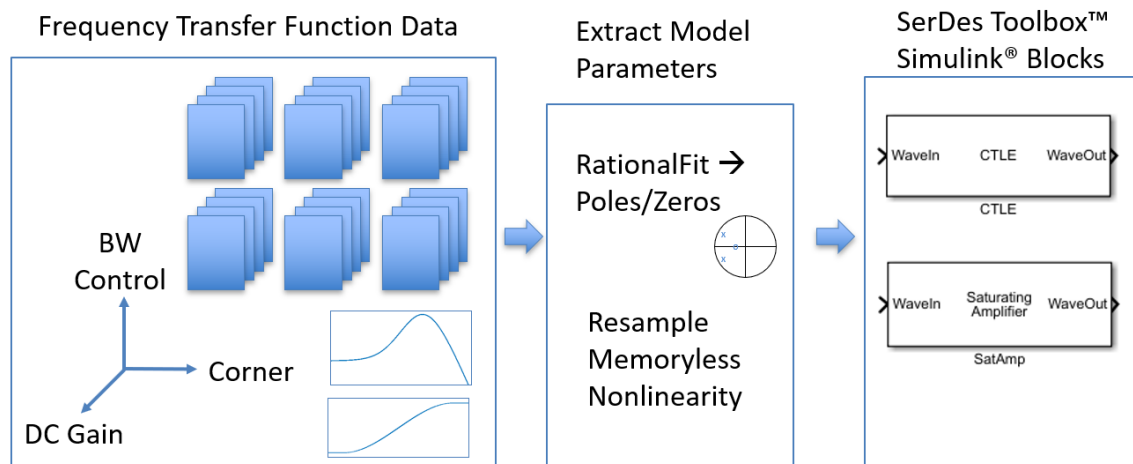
Frequency Transfer Function Data

BW Control

Corner

DC Gain

Extract Model Parameters

RationalFit → Poles/Zeros

Resample Memoryless Nonlinearity

SerDes Toolbox™ Simulink® Blocks

WaveIn CTLE WaveOut

CTLE

WaveIn Saturating Amplifier WaveOut

SatAmp